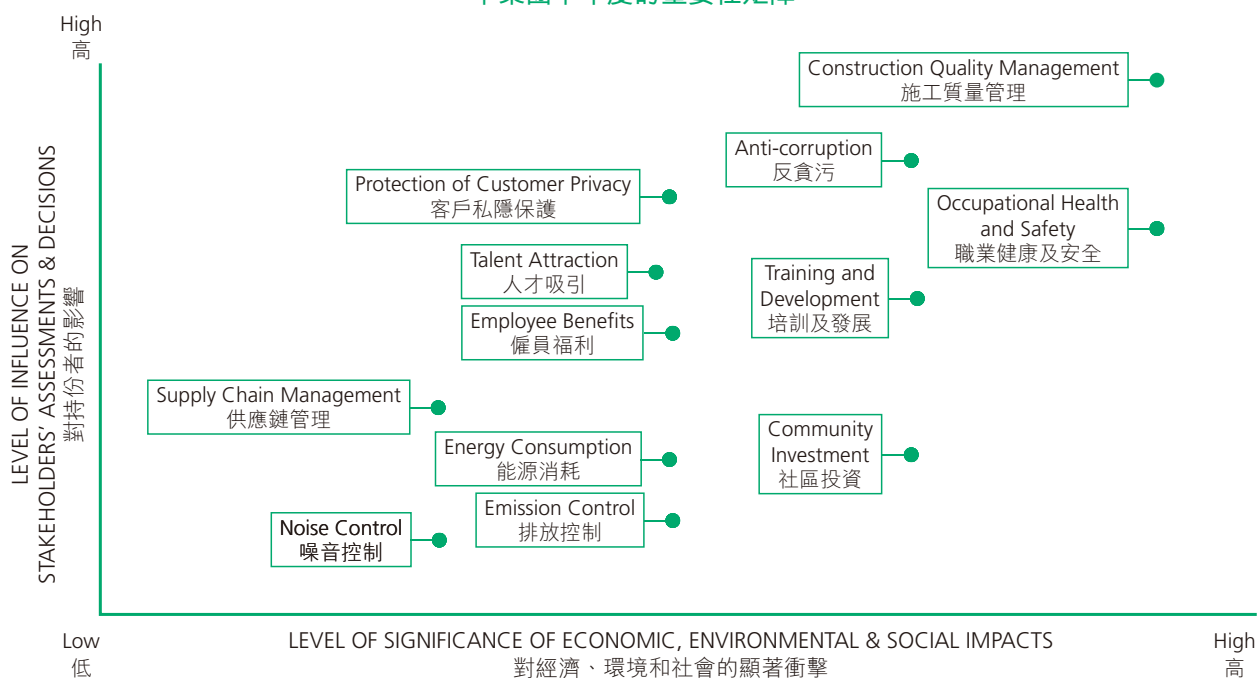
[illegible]

High
高

LEVEL OF INFLUENCE ON STAKEHOLDERS' ASSESSMENTS & DECISIONS
對持份者的影響

Construction Quality Management
施工質量管理

Anti-corruption
反貪污

Protection of Customer Privacy
客戶私隱保護

Occupational Health and Safety
職業健康及安全

Talent Attraction
人才吸引

Training and Development
培訓及發展

Employee Benefits
僱員福利

Supply Chain Management
供應鏈管理

Energy Consumption
能源消耗

Community Investment
社區投資

Emission Control
排放控制

Noise Control
噪音控制

Low
低

LEVEL OF SIGNIFICANCE OF ECONOMIC, ENVIRONMENTAL & SOCIAL IMPACTS
對經濟、環境和社會的顯著衝擊

High
高